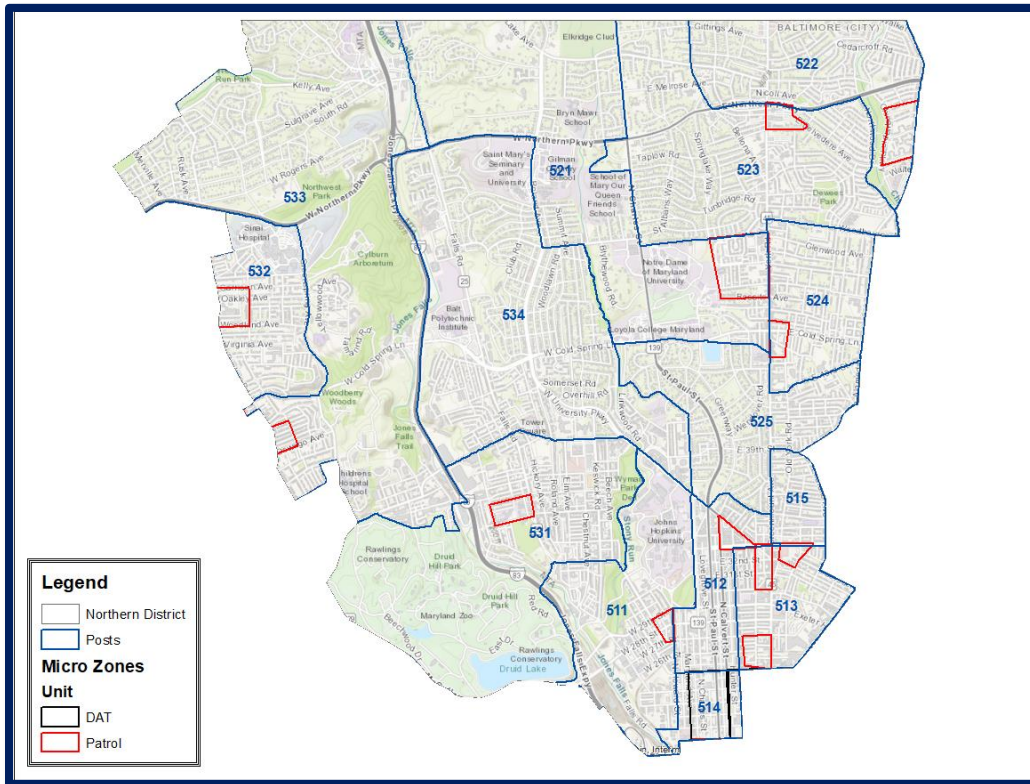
BALTIMORE (CITY)
Gittings Ave
Cedarcroft Rd
Elkridge Club
522
MTA
Jones Falls
Ken Park
Kelly Ave
Sulgrave Ave
South Rd
E Melrose Ave
Nicoll Ave
E Northern Pkwy
Bryn Mawr School
W Northern Pkwy
Saint Mary's Seminary and University
Gilman School
521
School of Mary Our Queen Friends School
Taplow Rd
523
W Rogers Ave
Northwest Park
533
W Northern Pkwy
Tunbridge Rd
Dewees Park
Sinai Hospital
Falls Rd
Club Rd
Summit Ave
Blythewood Rd
Notre Dame of Maryland University
Glenwood Ave
532
Cylburn Arboretum
Oakley Ave
Balt Polytechnic Institute
534
Woodlawn Rd
524
Virginia Ave
Jones Falls
Loyola College Maryland
Cold Spring Ln
W Cold Spring Ln
W Cold Spring Ln
139
Somerset Rd
St Paul St
Woodberry Woods
Overhill Rd
W University Pkwy
525
Jones Falls Trail
Tower Square
Linkwood Rd
E 39th St
Childrens Hospital School
Wyman Park Dell
515
Roland Ave
Keswick Rd
531
Johns Hopkins University
Stony Run
Rawlings Conservatory
Druid Hill Park
83
Druid Hill Park
511
512
513
Maryland Zoo
Red Rd
W 26th St
W 27th St
N Calvert St
St Paul St
Rawlings Conservatory
Druid Lake
Jones Falls Expy
Falls Rd
514
N Charles St
Legend
Northern District
Posts
Micro Zones
Unit
DAT
Patrol